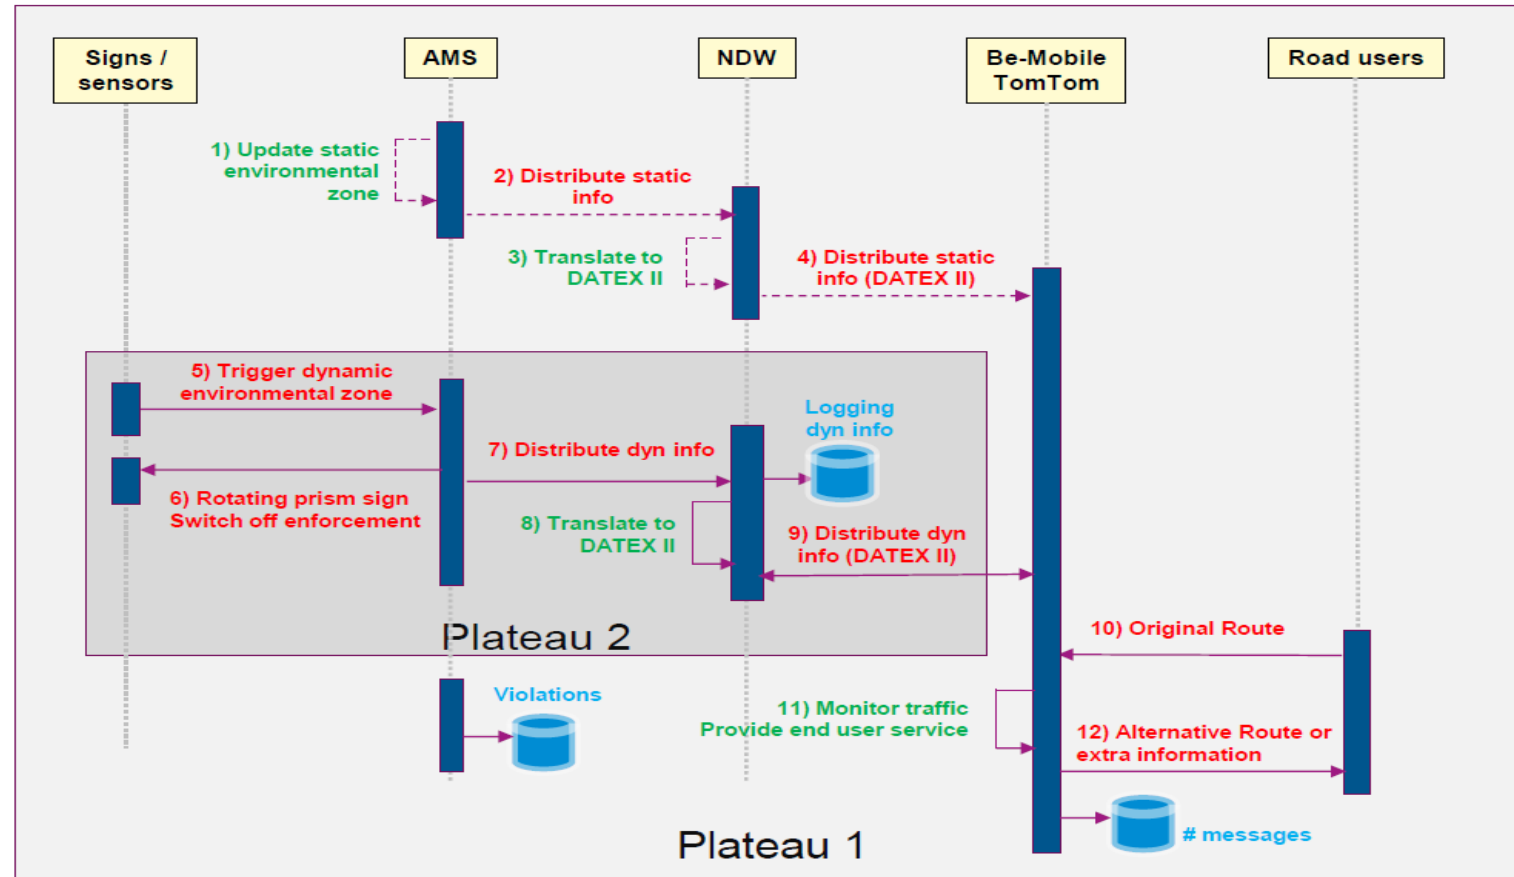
Signs / sensors

AMS

NDW

Be-Mobile TomTom

Road users

1) Update static environmental zone

2) Distribute static info

3) Translate to DATEX II

4) Distribute static info (DATEX II)

5) Trigger dynamic environmental zone

Logging dyn info

7) Distribute dyn info

6) Rotating prism sign Switch off enforcement

8) Translate to DATEX II

9) Distribute dyn info (DATEX II)

Plateau 2

10) Original Route

Violations

11) Monitor traffic Provide end user service

12) Alternative Route or extra information

# messages

Plateau 1